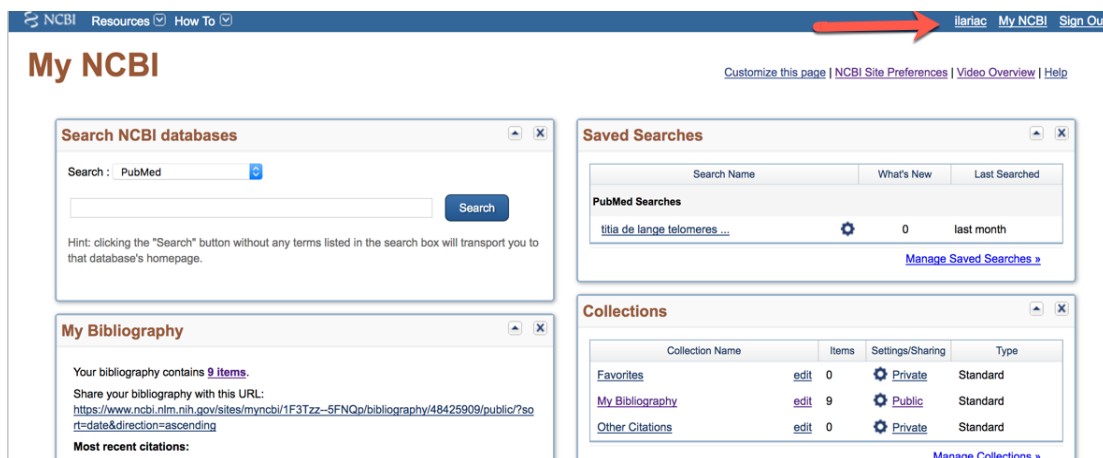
NCBI Resources How To ilariac My NCBI Sign Ou

My NCBI

Customize this page | NCBI Site Preferences | Video Overview | Help

Search NCBI databases

Search : PubMed

Search

Hint: clicking the "Search" button without any terms listed in the search box will transport you to that database's homepage.

My Bibliography

Your bibliography contains 9 items.

Share your bibliography with this URL: https://www.ncbi.nlm.nih.gov/sites/myncbi/1F3Tzz--5FNQp/bibliography/48425909/public/?sort=date&direction=ascending

Most recent citations:

Saved Searches

| Search Name | | What's New | Last Searched |
|---|---|---|---|
| PubMed Searches | | | |
| titia de lange telomeres ... | | 0 | last month |

Manage Saved Searches »

Collections

| Collection Name | | Items | Settings/Sharing | Type |
|---|---|---|---|---|
| Favorites | edit | 0 | Private | Standard |
| My Bibliography | edit | 9 | Public | Standard |
| Other Citations | edit | 0 | Private | Standard |

Manage Collections »